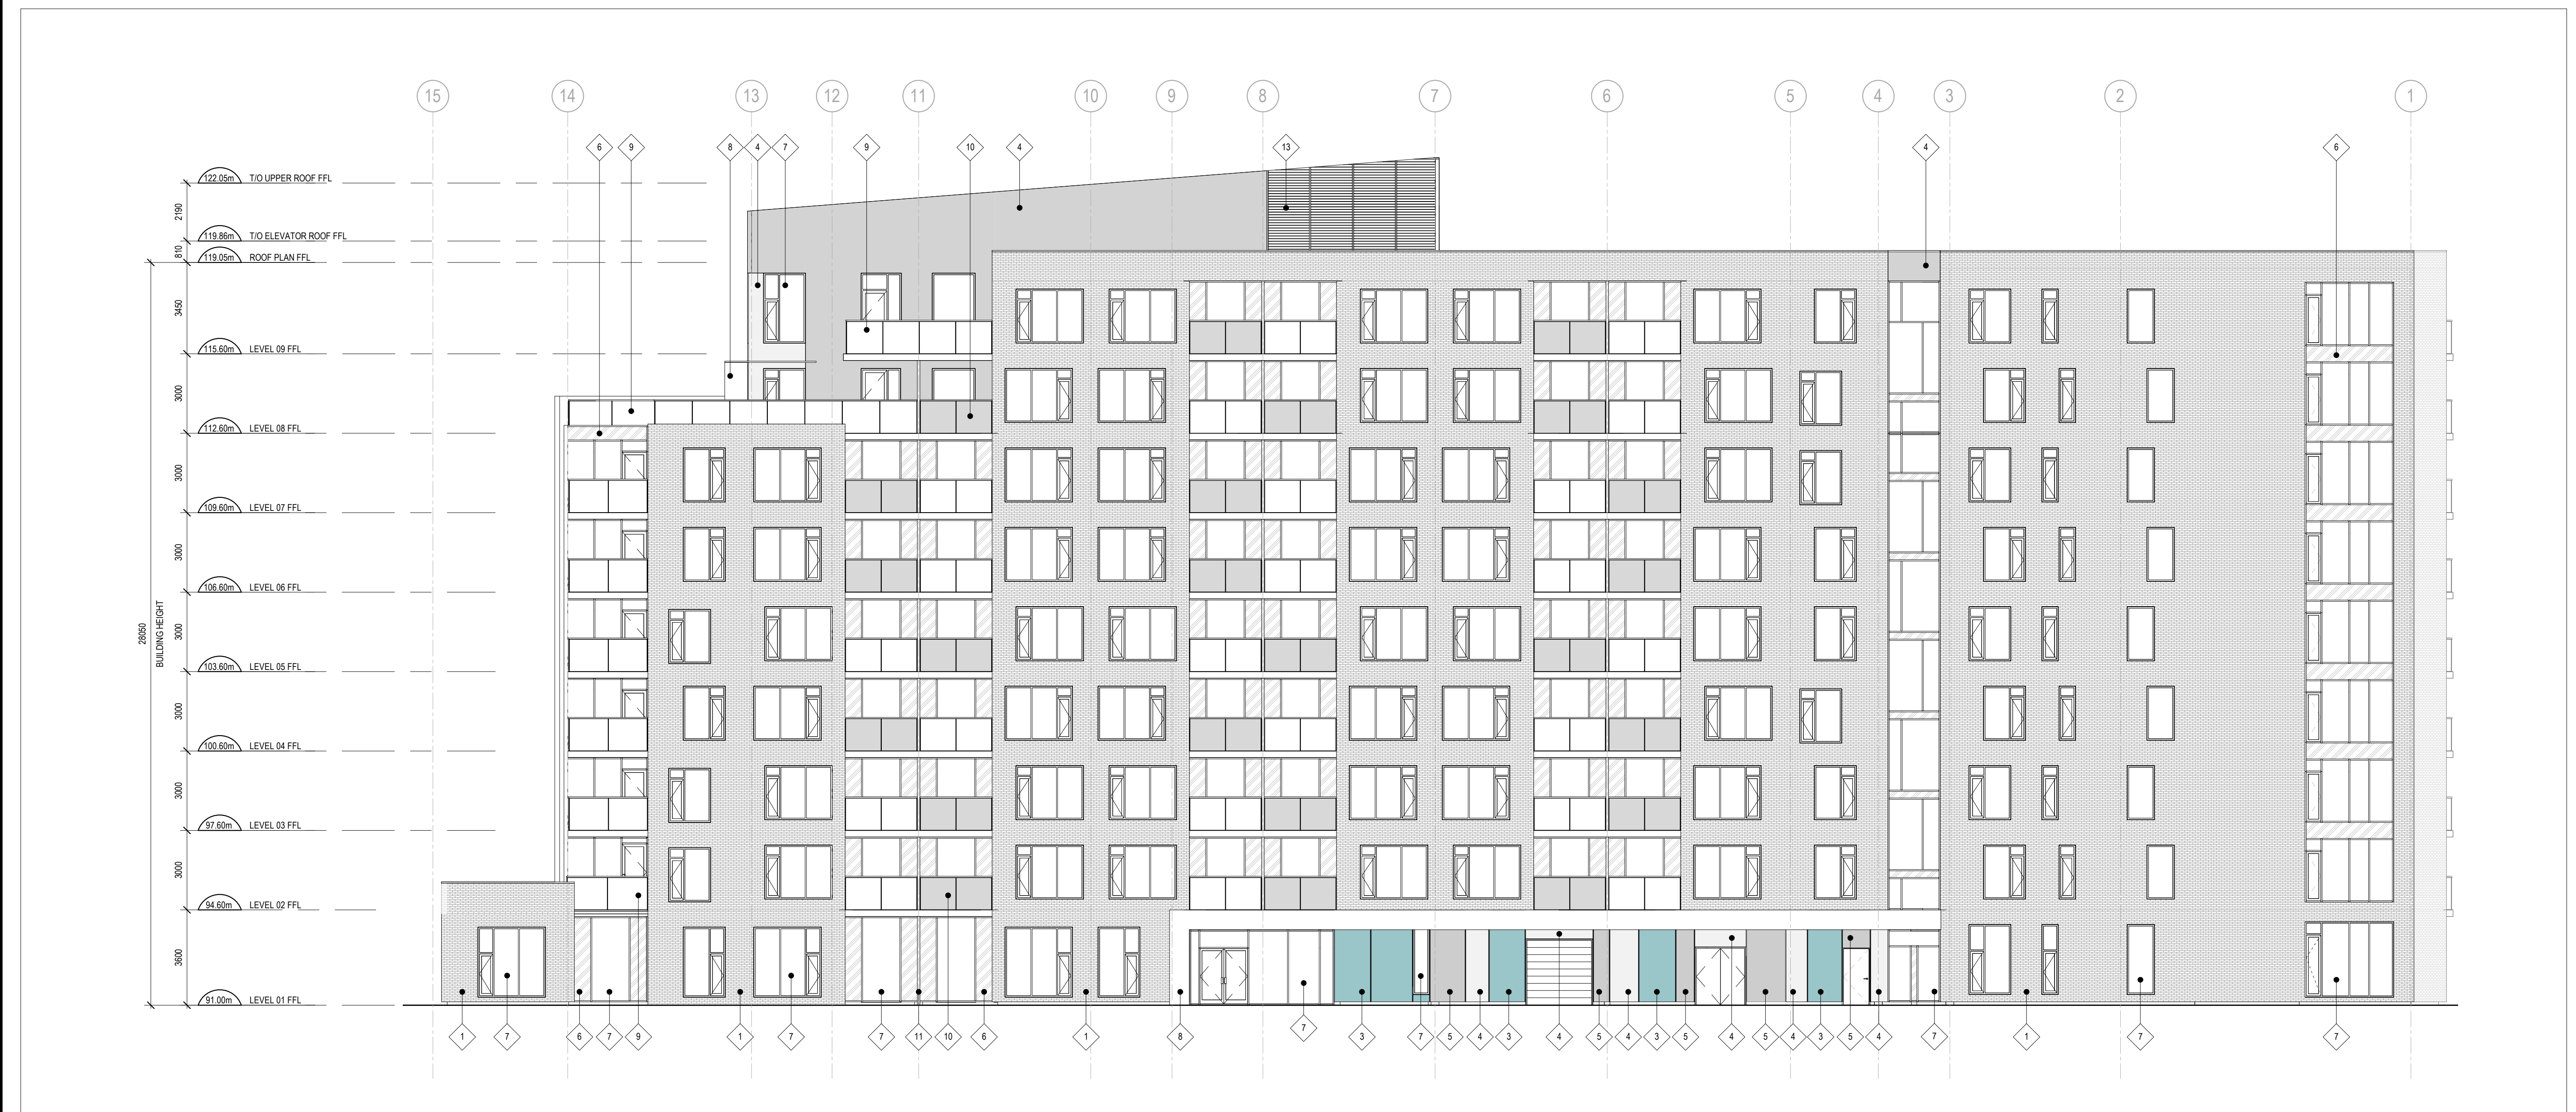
15 14 13 12 11 10 9 8 7 6 5 4 3 2 1

6 9 8 4 7 9 10 4 13 4 6

122.05m T/O UPPER ROOF FFL
2190
119.86m T/O ELEVATOR ROOF FFL
810
119.05m ROOF PLAN FFL
3450
115.60m LEVEL 09 FFL
3000
112.60m LEVEL 08 FFL
3000
109.60m LEVEL 07 FFL
3000
106.60m LEVEL 06 FFL
3000
103.60m LEVEL 05 FFL
3000
100.60m LEVEL 04 FFL
3000
97.60m LEVEL 03 FFL
3000
94.60m LEVEL 02 FFL
3600
91.00m LEVEL 01 FFL

28050
BUILDING HEIGHT

1 7 6 7 9 1 7 7 11 10 6 1 8 7 3 7 5 4 3 4 5 4 3 5 4 5 4 3 5 4 7 1 7 7